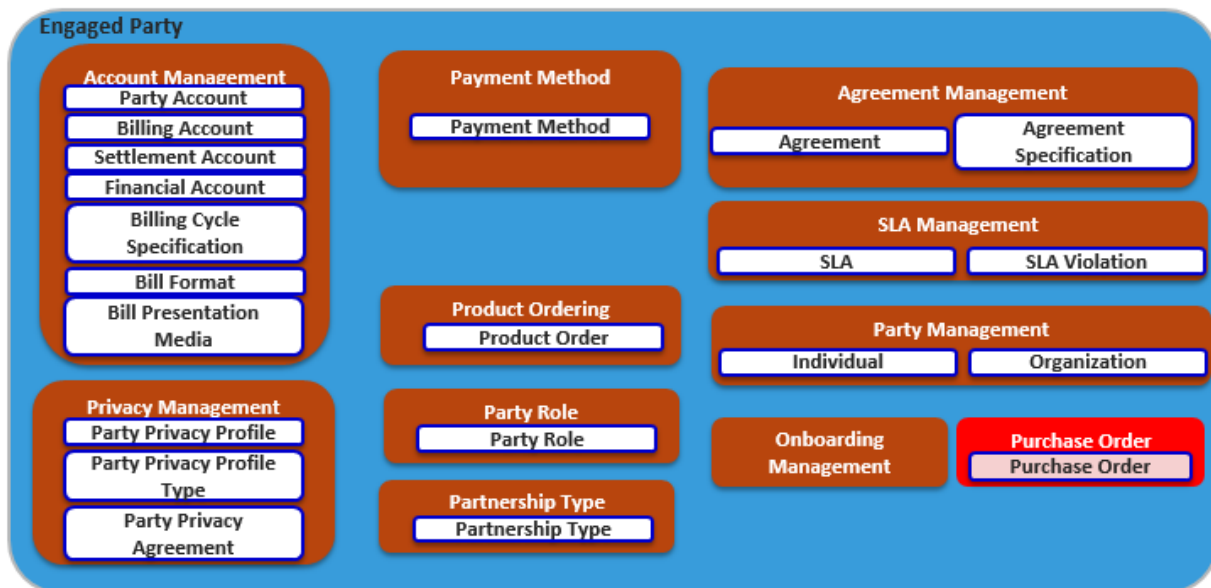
Engaged Party

Account Management
Party Account
Billing Account
Settlement Account
Financial Account
Billing Cycle Specification
Bill Format
Bill Presentation Media

Privacy Management
Party Privacy Profile
Party Privacy Profile Type
Party Privacy Agreement

Payment Method
Payment Method

Product Ordering
Product Order

Party Role
Party Role

Partnership Type
Partnership Type

Agreement Management
Agreement
Agreement Specification

SLA Management
SLA
SLA Violation

Party Management
Individual
Organization

Onboarding Management

Purchase Order
Purchase Order